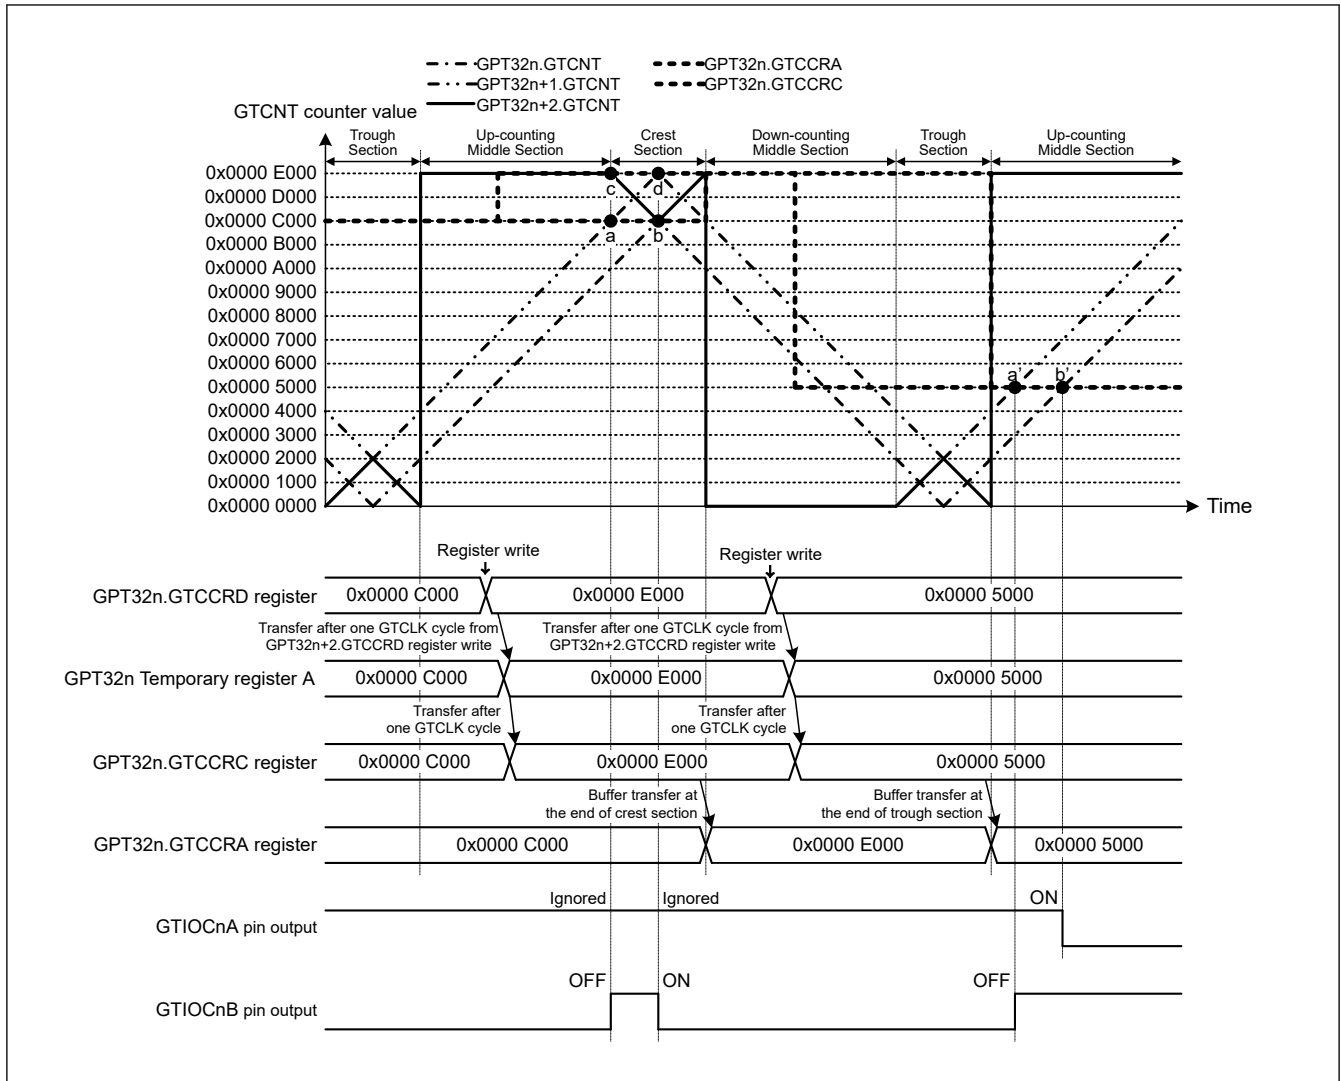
GPT32n.GTCNT
GPT32n+1.GTCNT
GPT32n+2.GTCNT
GPT32n.GTCCRA
GPT32n.GTCCRC

GTCNT counter value

Trough Section
Up-counting Middle Section
Crest Section
Down-counting Middle Section
Trough Section
Up-counting Middle Section

0x0000 E000
0x0000 D000
0x0000 C000
0x0000 B000
0x0000 A000
0x0000 9000
0x0000 8000
0x0000 7000
0x0000 6000
0x0000 5000
0x0000 4000
0x0000 3000
0x0000 2000
0x0000 1000
0x0000 0000

c
d
a
b
a'
b'

Time

Register write
Register write

GPT32n.GTCCRD register
0x0000 C000
0x0000 E000
0x0000 5000

Transfer after one GTCLK cycle from GPT32n+2.GTCCRD register write
Transfer after one GTCLK cycle from GPT32n+2.GTCCRD register write

GPT32n Temporary register A
0x0000 C000
0x0000 E000
0x0000 5000

Transfer after one GTCLK cycle
Transfer after one GTCLK cycle

GPT32n.GTCCRC register
0x0000 C000
0x0000 E000
0x0000 5000

Buffer transfer at the end of crest section
Buffer transfer at the end of trough section

GPT32n.GTCCRA register
0x0000 C000
0x0000 E000
0x0000 5000

Ignored
Ignored
ON

GTIOCnA pin output

OFF
ON
OFF

GTIOCnB pin output